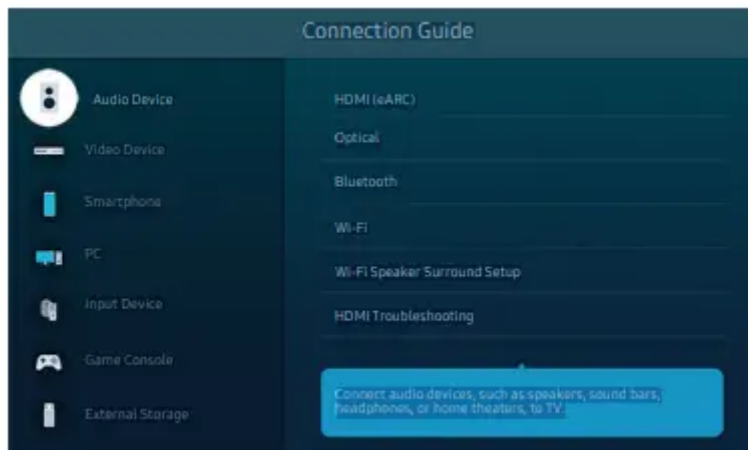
Connection Guide

Audio Device

Video Device

Smartphone

PC

Input Device

Game Console

External Storage

HDMI (eARC)

Optical

Bluetooth

Wi-Fi

Wi-Fi Speaker Surround Setup

HDMI Troubleshooting

Connect audio devices, such as speakers, sound bars, headphones, or home theaters, to TV.